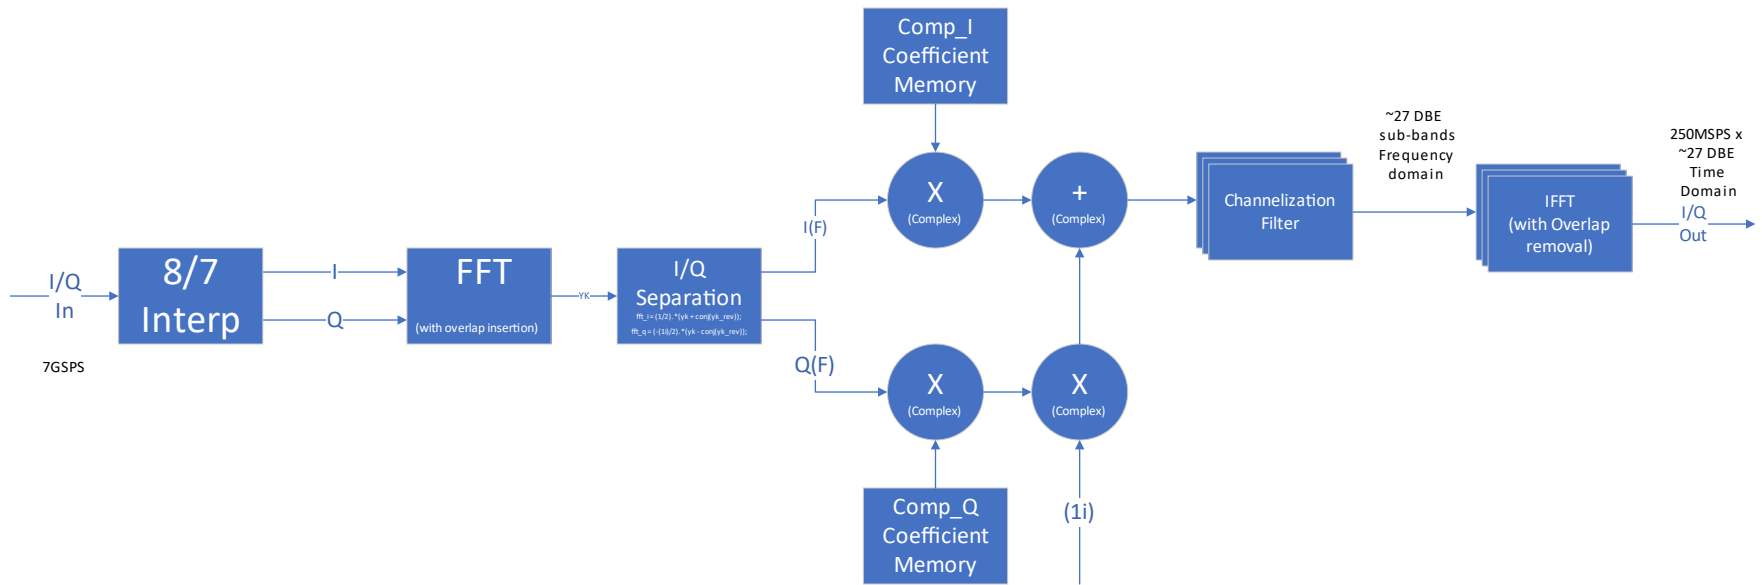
Comp_I
Coefficient
Memory

I/Q
In

7GSPS

8/7
Interp

I

Q

FFT

(with overlap insertion)

YK

I/Q
Separation
fft_i = (1/2).*(yk + conj(yk_rev));
fft_q = (-(1i)/2).*(yk - conj(yk_rev));

I(F)

Q(F)

X
(Complex)

+
(Complex)

X
(Complex)

X
(Complex)

Comp_Q
Coefficient
Memory

(1i)

Channelization
Filter

~27 DBE
sub-bands
Frequency
domain

IFFT
(with Overlap
removal)

250MSPS x
~27 DBE
Time
Domain

I/Q
Out